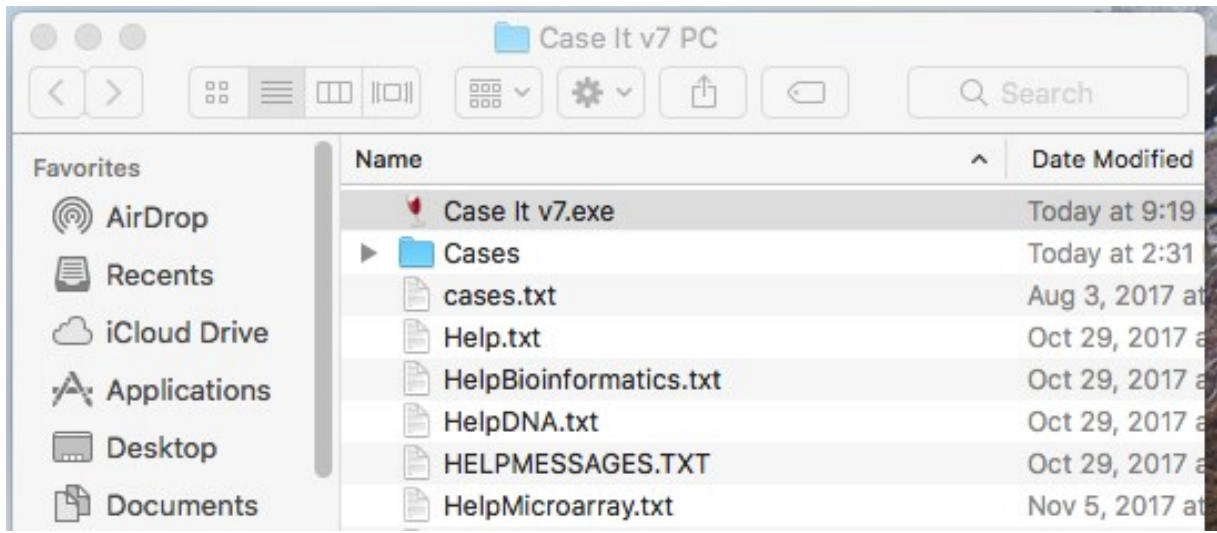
Case It v7 PC

Search

Favorites

AirDrop

Recents

iCloud Drive

Applications

Desktop

Documents

| Name | Date Modified |
|---|---|
| Case It v7.exe | Today at 9:19 |
| Cases | Today at 2:31 |
| cases.txt | Aug 3, 2017 at |
| Help.txt | Oct 29, 2017 a |
| HelpBioinformatics.txt | Oct 29, 2017 a |
| HelpDNA.txt | Oct 29, 2017 a |
| HELPMESSAGES.TXT | Oct 29, 2017 a |
| HelpMicroarray.txt | Nov 5, 2017 at |